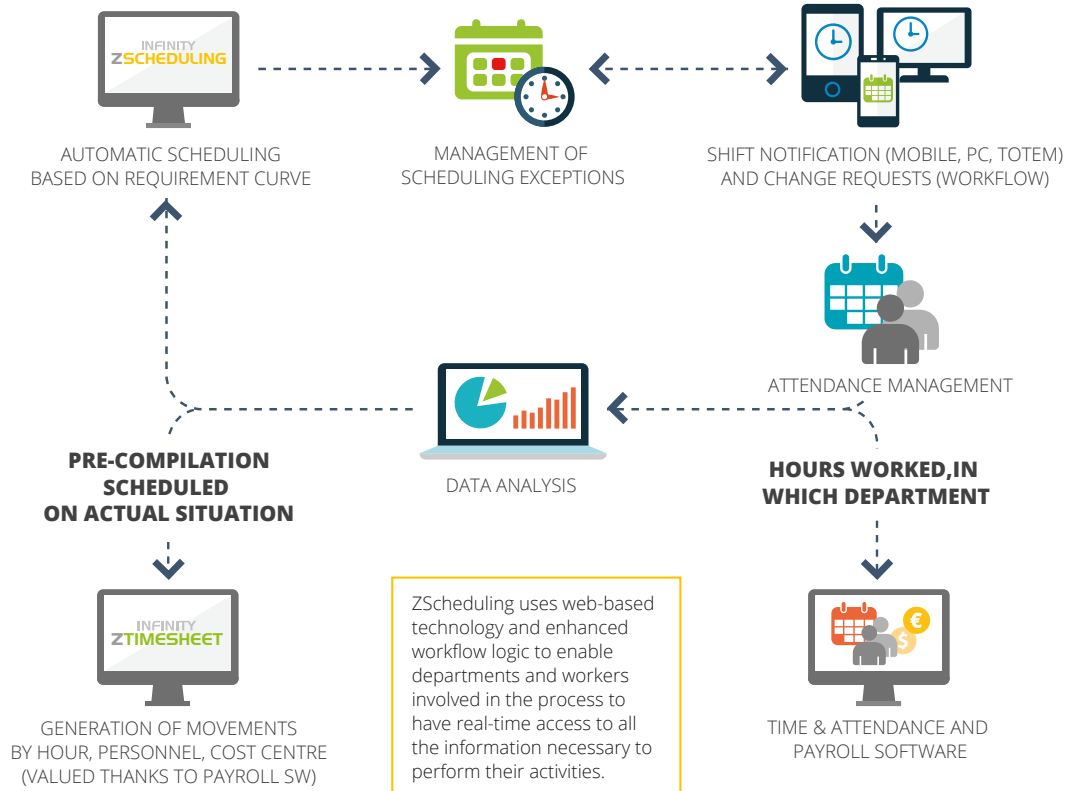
INFINITY
ZSCHEDULING

AUTOMATIC SCHEDULING BASED ON REQUIREMENT CURVE

MANAGEMENT OF SCHEDULING EXCEPTIONS

SHIFT NOTIFICATION (MOBILE, PC, TOTEM) AND CHANGE REQUESTS (WORKFLOW)

ATTENDANCE MANAGEMENT

DATA ANALYSIS

PRE-COMPILATION SCHEDULED ON ACTUAL SITUATION

HOURS WORKED,IN WHICH DEPARTMENT

INFINITY
ZTIMESHEET

GENERATION OF MOVEMENTS BY HOUR, PERSONNEL, COST CENTRE (VALUED THANKS TO PAYROLL SW)

ZScheduling uses web-based technology and enhanced workflow logic to enable departments and workers involved in the process to have real-time access to all the information necessary to perform their activities.

€
$

TIME & ATTENDANCE AND PAYROLL SOFTWARE